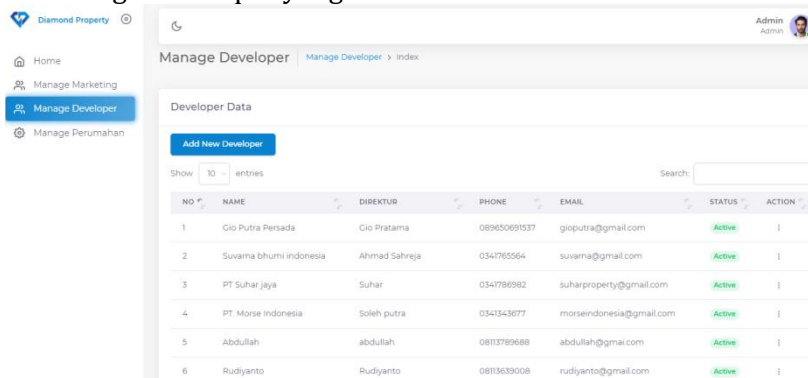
Diamond Property

Home
Manage Marketing
Manage Developer
Manage Perumahan

Admin
Admin

Manage Developer | Manage Developer > Index

Developer Data

Add New Developer

Show 10 entries

Search:

| NO | NAME | DIREKTUR | PHONE | EMAIL | STATUS | ACTION |
|---|---|---|---|---|---|---|
| 1 | Gio Putra Persada | Gio Pratama | 089650691537 | gioputra@gmail.com | Active | ⋮ |
| 2 | Suvarna bhumi indonesia | Ahmad Sahreja | 0341765564 | suvarna@gmail.com | Active | ⋮ |
| 3 | PT Suhar jaya | Suhar | 0341786982 | suharproperty@gmail.com | Active | ⋮ |
| 4 | PT. Morse Indonesia | Soleh putra | 0341343677 | morseindonesia@gmail.com | Active | ⋮ |
| 5 | Abdullah | abdullah | 08113789688 | abdullah@gmai.com | Active | ⋮ |
| 6 | Rudiyanto | Rudiyanto | 08113639008 | rudiyanto@gmail.com | Active | ⋮ |